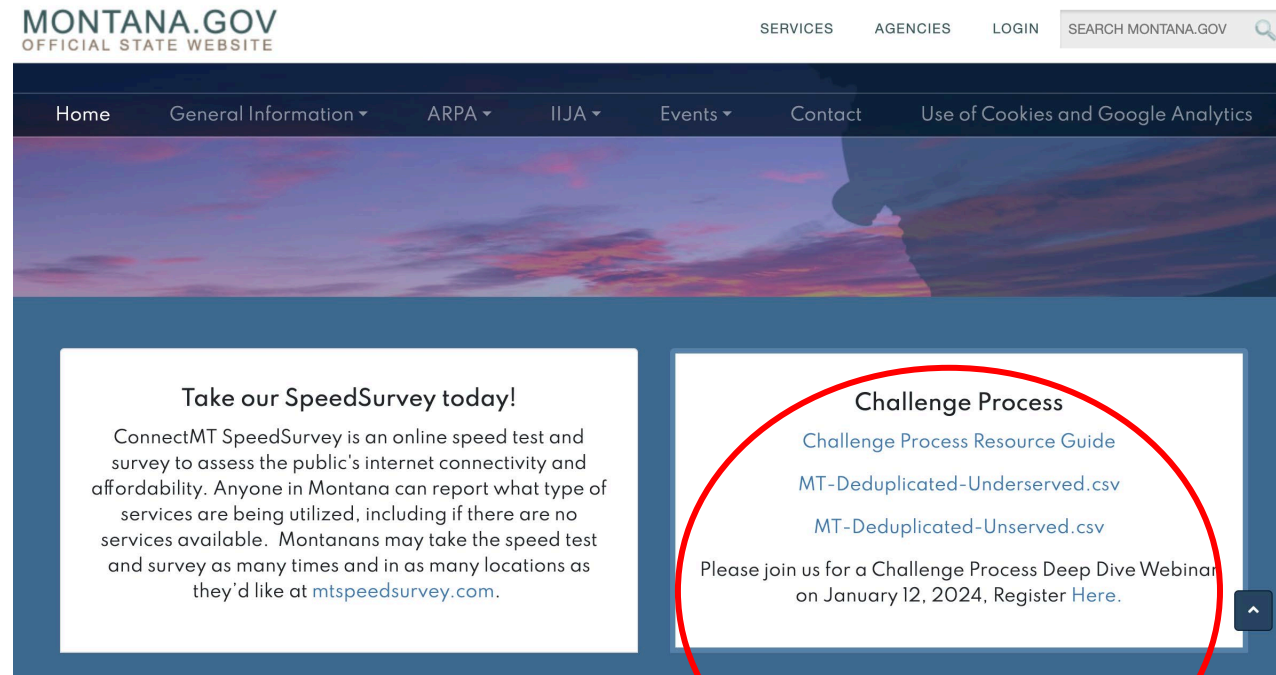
MONTANA.GOV
OFFICIAL STATE WEBSITE

SERVICES AGENCIES LOGIN SEARCH MONTANA.GOV

Home General Information ARPA IIJA Events Contact Use of Cookies and Google Analytics

Take our SpeedSurvey today!

ConnectMT SpeedSurvey is an online speed test and survey to assess the public's internet connectivity and affordability. Anyone in Montana can report what type of services are being utilized, including if there are no services available. Montanans may take the speed test and survey as many times and in as many locations as they'd like at mtspeedsurvey.com.

Challenge Process

Challenge Process Resource Guide

MT-Deduplicated-Underserved.csv

MT-Deduplicated-Unserved.csv

Please join us for a Challenge Process Deep Dive Webinar on January 12, 2024, Register Here.